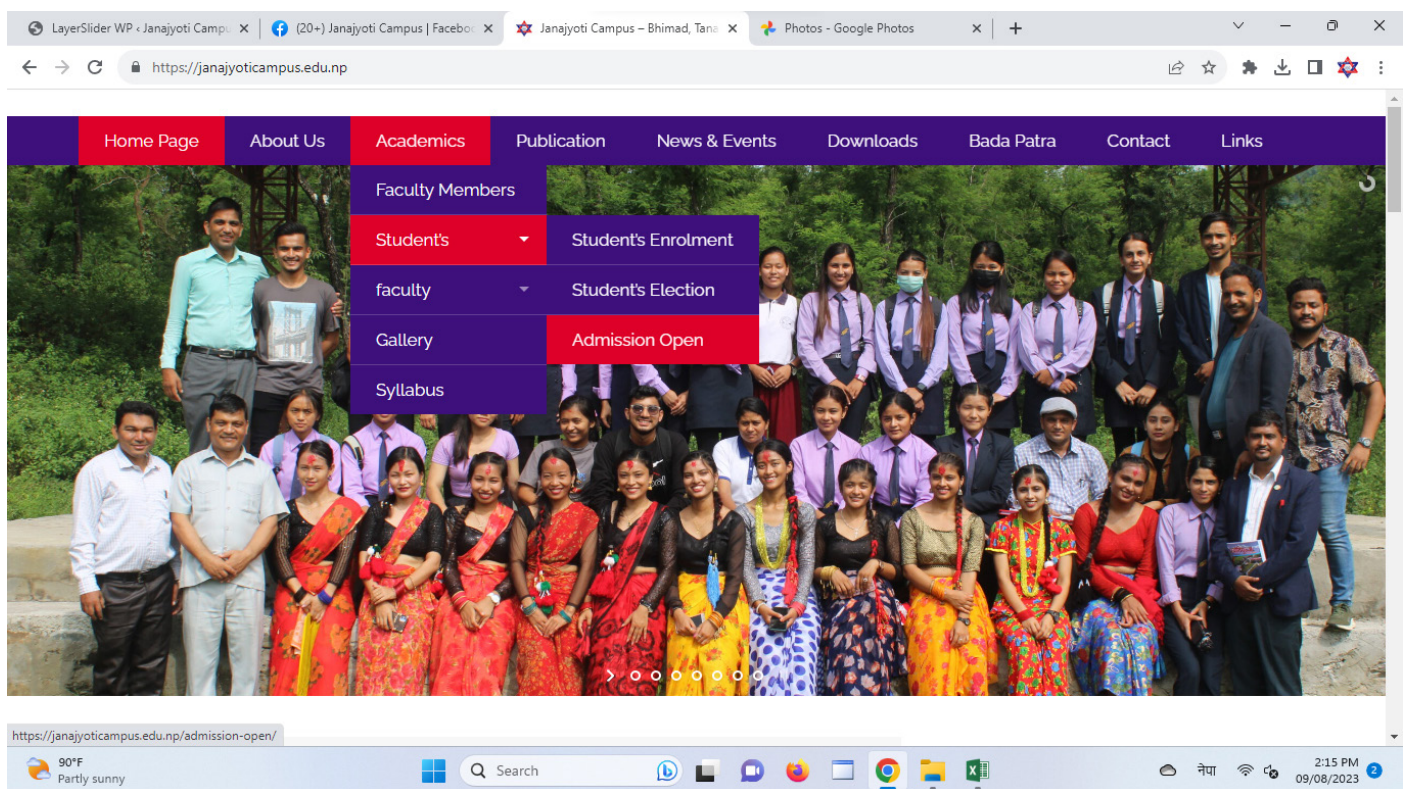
LayerSlider WP ‹ Janajyoti Campu ×
(20+) Janajyoti Campus | Facebo ×
Janajyoti Campus – Bhimad, Tana ×
Photos - Google Photos ×
+

https://janajyoticampus.edu.np

Home Page
About Us
Academics
Publication
News & Events
Downloads
Bada Patra
Contact
Links

Faculty Members
Student's
Student's Enrolment
faculty
Student's Election
Gallery
Admission Open
Syllabus

https://janajyoticampus.edu.np/admission-open/

90°F
Partly sunny
Search
नेपा
2:15 PM
09/08/2023
2